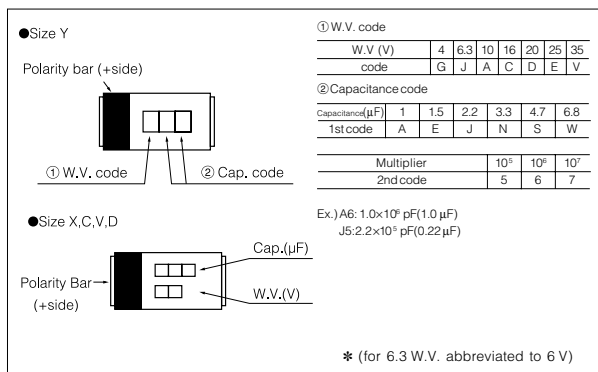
●Size Y

Polarity bar (+side)

① W.V. code

② Cap. code

●Size X,C,V,D

Polarity Bar (+side)

Cap.(μF)

W.V.(V)

① W.V. code

| W.V (V) | 4 | 6.3 | 10 | 16 | 20 | 25 | 35 |
|---|---|---|---|---|---|---|---|
| code | G | J | A | C | D | E | V |

② Capacitance code

| Capacitance(μF) | 1 | 1.5 | 2.2 | 3.3 | 4.7 | 6.8 |
|---|---|---|---|---|---|---|
| 1st code | A | E | J | N | S | W |

| Multiplier | $10^5$ | $10^6$ | $10^7$ |
|---|---|---|---|
| 2nd code | 5 | 6 | 7 |

Ex.) A6: $1.0\times10^6$ pF(1.0 μF)
J5: $2.2\times10^5$ pF(0.22 μF)

✱ (for 6.3 W.V. abbreviated to 6 V)